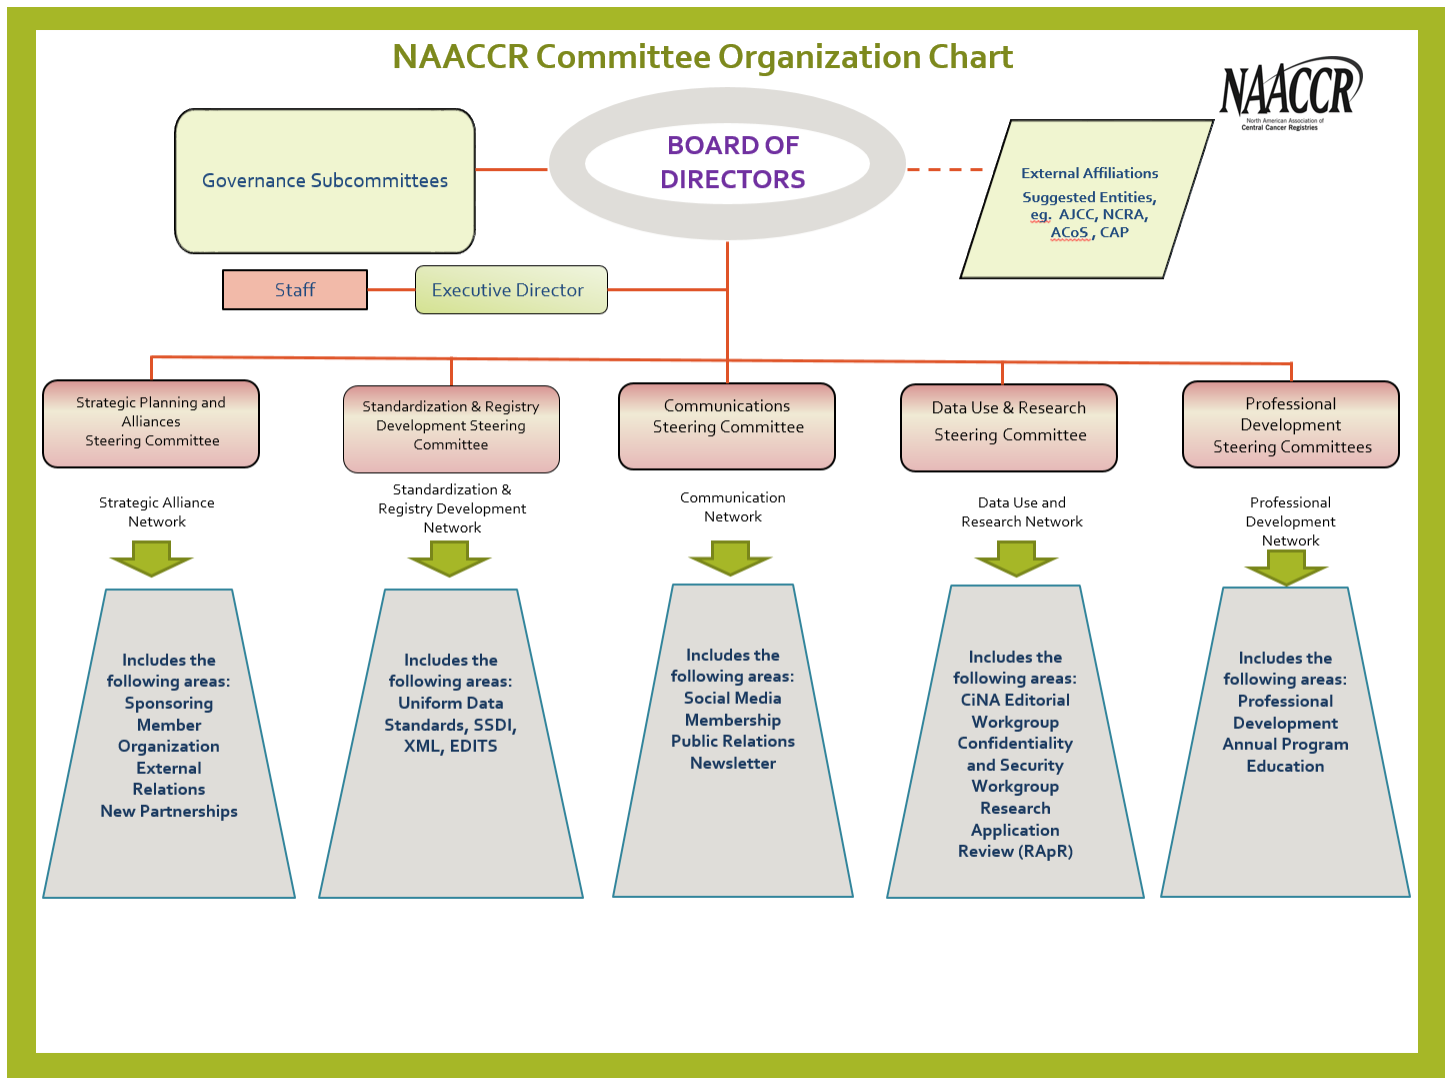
NAACCR Committee Organization Chart

NAACCR
North American Association of Central Cancer Registries

Governance Subcommittees

BOARD OF DIRECTORS

External Affiliations
Suggested Entities, eg. AJCC, NCRA, ACoS, CAP

Staff

Executive Director

Strategic Planning and Alliances Steering Committee

Standardization & Registry Development Steering Committee

Communications Steering Committee

Data Use & Research Steering Committee

Professional Development Steering Committees

Strategic Alliance Network

Standardization & Registry Development Network

Communication Network

Data Use and Research Network

Professional Development Network

Includes the following areas: Sponsoring Member Organization External Relations New Partnerships

Includes the following areas: Uniform Data Standards, SSDI, XML, EDITS

Includes the following areas: Social Media Membership Public Relations Newsletter

Includes the following areas: CiNA Editorial Workgroup Confidentiality and Security Workgroup Research Application Review (RApR)

Includes the following areas: Professional Development Annual Program Education